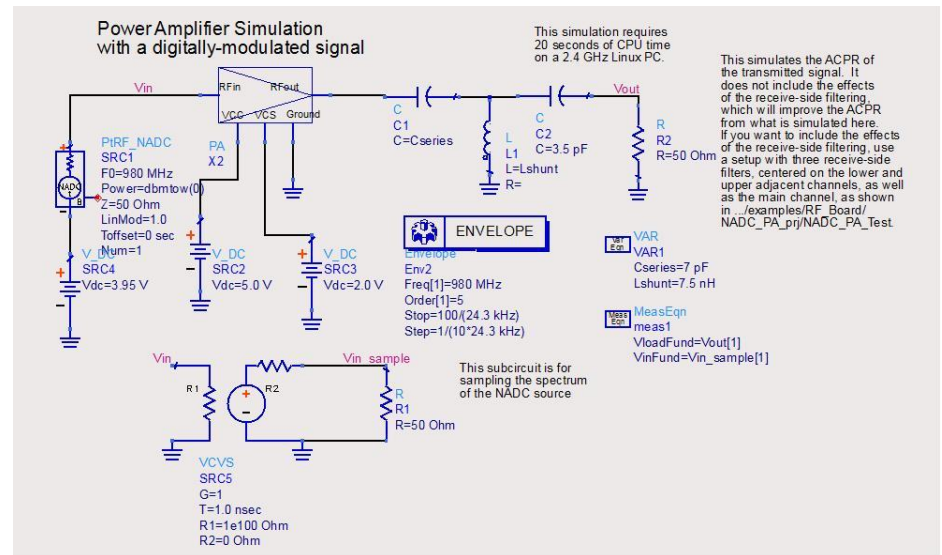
Power Amplifier Simulation
with a digitally-modulated signal

This simulation requires 20 seconds of CPU time on a 2.4 GHz Linux PC.

This simulates the ACPR of the transmitted signal. It does not include the effects of the receive-side filtering, which will improve the ACPR from what is simulated here. If you want to include the effects of the receive-side filtering, use a setup with three receive-side filters, centered on the lower and upper adjacent channels, as well as the main channel, as shown in .../examples/RF_Board/NADC_PA_prj/NADC_PA_Test.

Vin
RFin
RFout
VCC
VCS
Ground
Vout

PtRF_NADC
SRC1
F0=980 MHz
Power=dbmtow(0)
Z=50 Ohm
LinMod=1.0
Toffset=0 sec
Num=1
NADC

PA
X2

C
C1
C=Cseries

L
L1
L=Lshunt
R=

C
C2
C=3.5 pF

R
R2
R=50 Ohm

V_DC
SRC4
Vdc=3.95 V

V_DC
SRC2
Vdc=5.0 V

V_DC
SRC3
Vdc=2.0 V

ENVELOPE
Envelope
Env2
Freq[1]=980 MHz
Order[1]=5
Stop=100/(24.3 kHz)
Step=1/(10*24.3 kHz)

VAR
VAR1
Cseries=7 pF
Lshunt=7.5 nH

MeasEqn
meas1
VloadFund=Vout[1]
VinFund=Vin_sample[1]

Vin
Vin_sample
R1
R2
R
R1
R=50 Ohm

This subcircuit is for sampling the spectrum of the NADC source

VCVS
SRC5
G=1
T=1.0 nsec
R1=1e100 Ohm
R2=0 Ohm